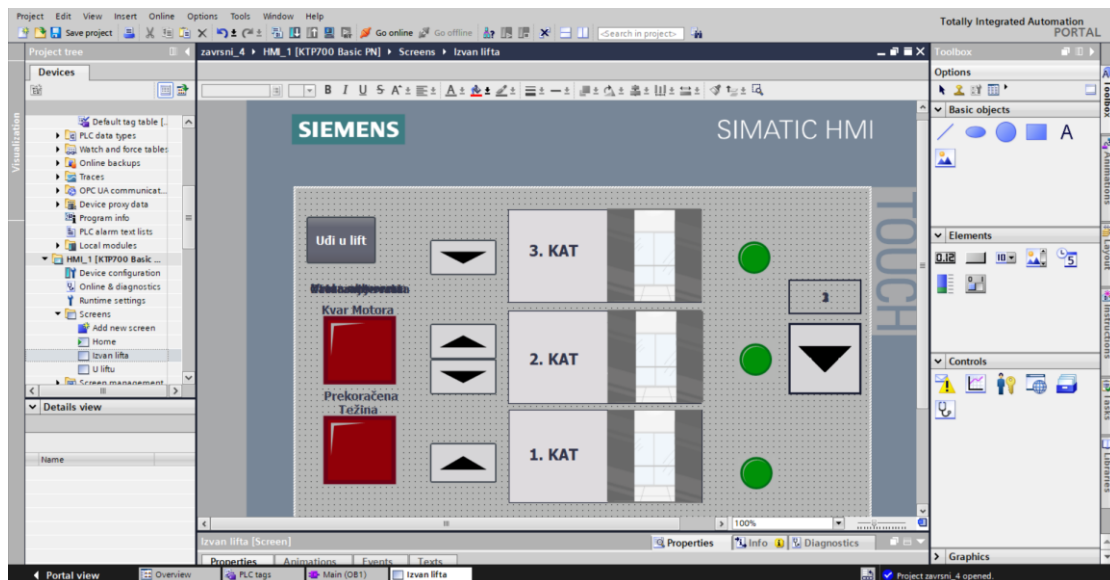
Project Edit View Insert Online Options Tools Window Help

Save project

Go online Go offline

<Search in project>

Totally Integrated Automation PORTAL

Project tree

Devices

Default tag table [...

PLC data types

Watch and force tables

Online backups

Traces

OPC UA communicat...

Device proxy data

Program info

PLC alarm text lists

Local modules

HMI_1 [KTP700 Basic ...

Device configuration

Online & diagnostics

Runtime settings

Screens

Add new screen

Home

Izvan lifta

U liftu

Screen management

Details view

Name

Visualization

zavrsni_4 ▸ HMI_1 [KTP700 Basic PN] ▸ Screens ▸ Izvan lifta

SIEMENS

SIMATIC HMI

TOUCH

Udi u lift

Kvar Motora

Prekoračena Težina

3. KAT

2. KAT

1. KAT

1

100%

Izvan lifta [Screen]

Properties

Info

Diagnostics

Properties Animations Events Texts

Toolbox

Options

Basic objects

A

Elements

0.12

Controls

Graphics

Toolbox

Animations

Layout

Instructions

Tasks

Libraries

Portal view

Overview

PLC tags

Main (OB1)

Izvan lifta

Project zavrsni_4 opened.